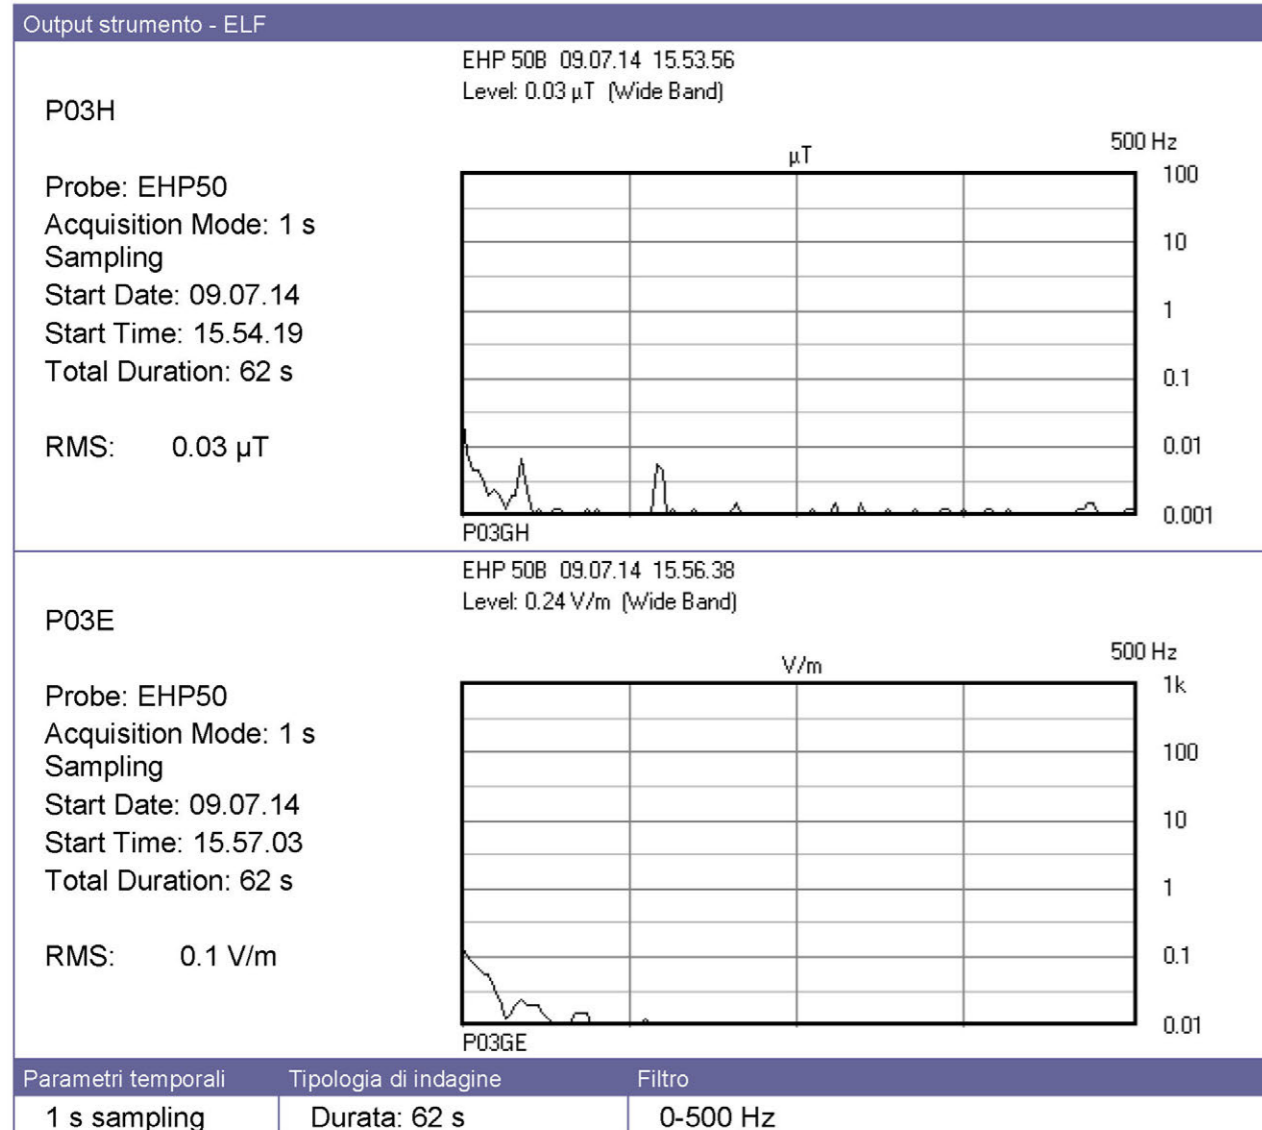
Output strumento - ELF

P03H

Probe: EHP50
Acquisition Mode: 1 s Sampling
Start Date: 09.07.14
Start Time: 15.54.19
Total Duration: 62 s

RMS: 0.03 μT

EHP 50B 09.07.14 15.53.56
Level: 0.03 μT (Wide Band)

500 Hz
μT
100
10
1
0.1
0.01
0.001
P03GH

P03E

Probe: EHP50
Acquisition Mode: 1 s Sampling
Start Date: 09.07.14
Start Time: 15.57.03
Total Duration: 62 s

RMS: 0.1 V/m

EHP 50B 09.07.14 15.56.38
Level: 0.24 V/m (Wide Band)

500 Hz
V/m
1k
100
10
1
0.1
0.01
P03GE

| Parametri temporali | Tipologia di indagine | Filtro |
|---|---|---|
| 1 s sampling | Durata: 62 s | 0-500 Hz |